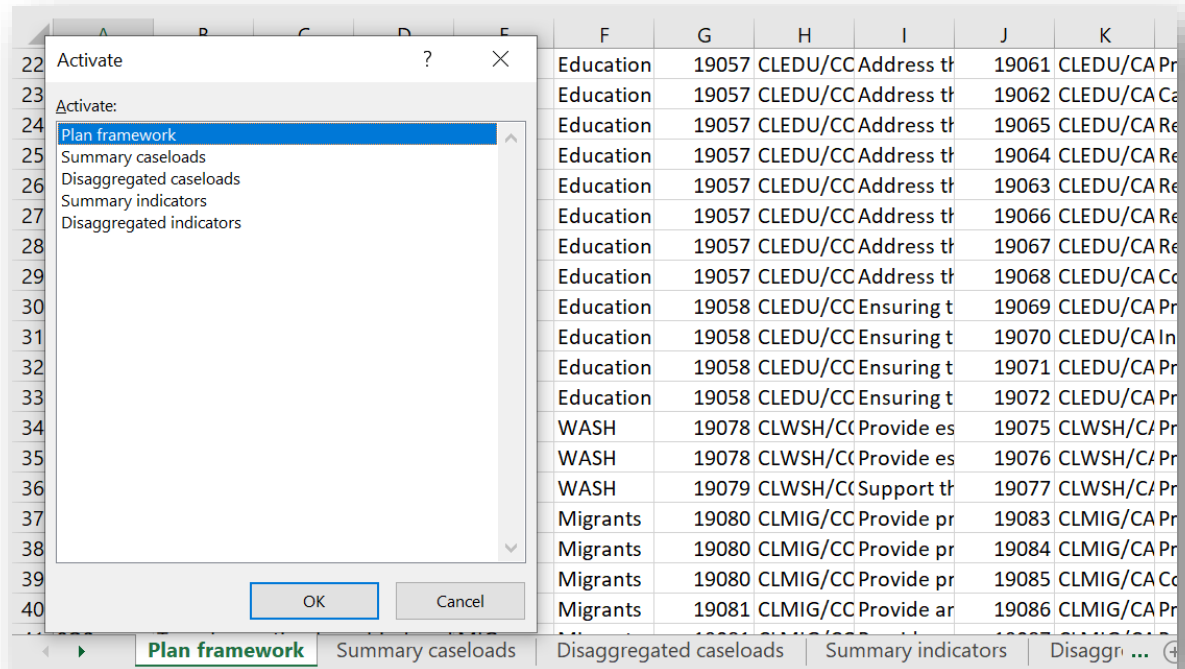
A B C D E F G H I J K

Activate ? ×

Activate:

Plan framework
Summary caseloads
Disaggregated caseloads
Summary indicators
Disaggregated indicators

OK Cancel

| | F | G | H | I | J | K | |
|---|---|---|---|---|---|---|---|
| 22 | Education | 19057 | CLEDU/CC | Address th | 19061 | CLEDU/CA | Pr |
| 23 | Education | 19057 | CLEDU/CC | Address th | 19062 | CLEDU/CA | Ca |
| 24 | Education | 19057 | CLEDU/CC | Address th | 19065 | CLEDU/CA | Re |
| 25 | Education | 19057 | CLEDU/CC | Address th | 19064 | CLEDU/CA | Re |
| 26 | Education | 19057 | CLEDU/CC | Address th | 19063 | CLEDU/CA | Re |
| 27 | Education | 19057 | CLEDU/CC | Address th | 19066 | CLEDU/CA | Re |
| 28 | Education | 19057 | CLEDU/CC | Address th | 19067 | CLEDU/CA | Re |
| 29 | Education | 19057 | CLEDU/CC | Address th | 19068 | CLEDU/CA | Co |
| 30 | Education | 19058 | CLEDU/CC | Ensuring t | 19069 | CLEDU/CA | Pr |
| 31 | Education | 19058 | CLEDU/CC | Ensuring t | 19070 | CLEDU/CA | In |
| 32 | Education | 19058 | CLEDU/CC | Ensuring t | 19071 | CLEDU/CA | Pr |
| 33 | Education | 19058 | CLEDU/CC | Ensuring t | 19072 | CLEDU/CA | Pr |
| 34 | WASH | 19078 | CLWSH/C( | Provide es | 19075 | CLWSH/CA | Pr |
| 35 | WASH | 19078 | CLWSH/C( | Provide es | 19076 | CLWSH/CA | Pr |
| 36 | WASH | 19079 | CLWSH/C( | Support th | 19077 | CLWSH/CA | Pr |
| 37 | Migrants | 19080 | CLMIG/CC | Provide pr | 19083 | CLMIG/CA | Pr |
| 38 | Migrants | 19080 | CLMIG/CC | Provide pr | 19084 | CLMIG/CA | Pr |
| 39 | Migrants | 19080 | CLMIG/CC | Provide pr | 19085 | CLMIG/CA | Co |
| 40 | Migrants | 19081 | CLMIG/CC | Provide ar | 19086 | CLMIG/CA | Pr |

Plan framework | Summary caseloads | Disaggregated caseloads | Summary indicators | Disaggr ...